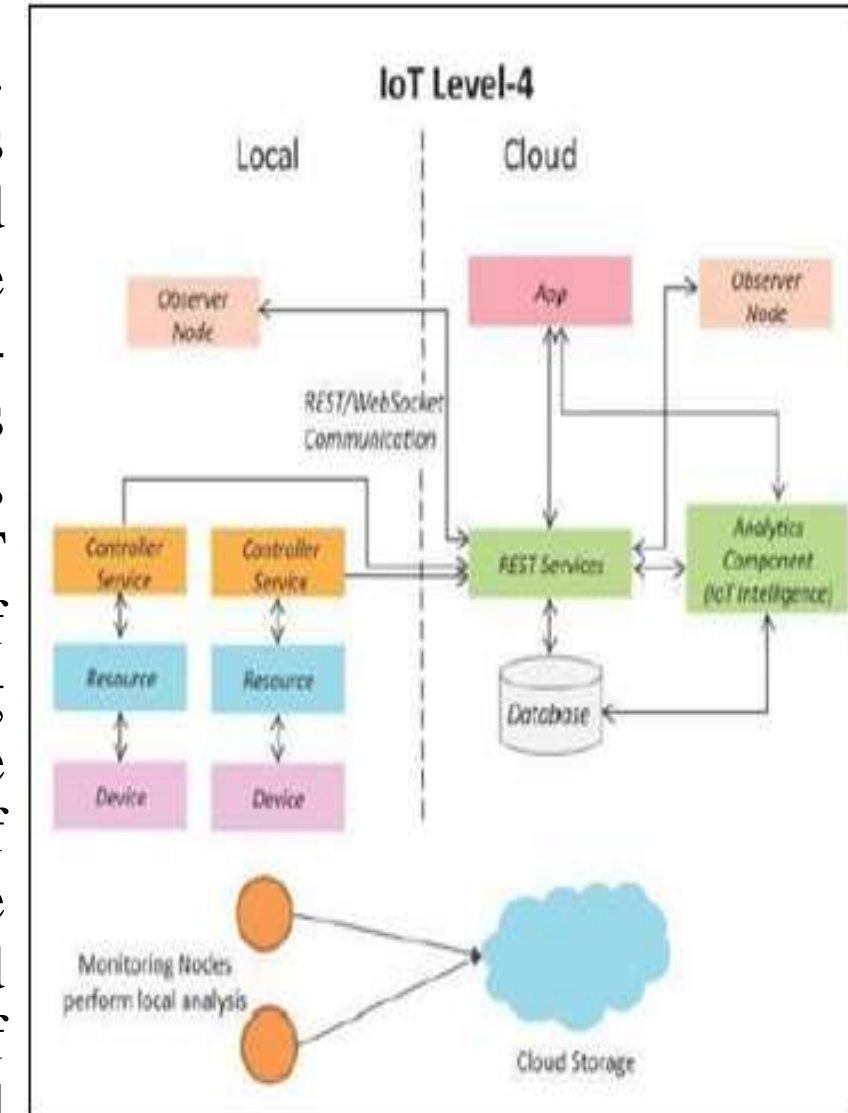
IoT Level-4

Local

Cloud

Observer Node

App

Observer Node

REST/WebSocket Communication

Controller Service

Controller Service

REST Services

Analytics Component (IoT Intelligence)

Resource

Resource

Database

Device

Device

Monitoring Nodes perform local analysis

Cloud Storage